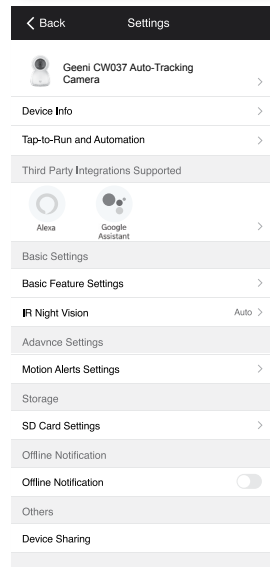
Back Settings

Geeni CW037 Auto-Tracking Camera

Device Info

Tap-to-Run and Automation

Third Party Integrations Supported

Alexa

Google Assistant

Basic Settings

Basic Feature Settings

IR Night Vision Auto

Advavnce Settings

Motion Alerts Settings

Storage

SD Card Settings

Offline Notification

Offline Notification

Others

Device Sharing